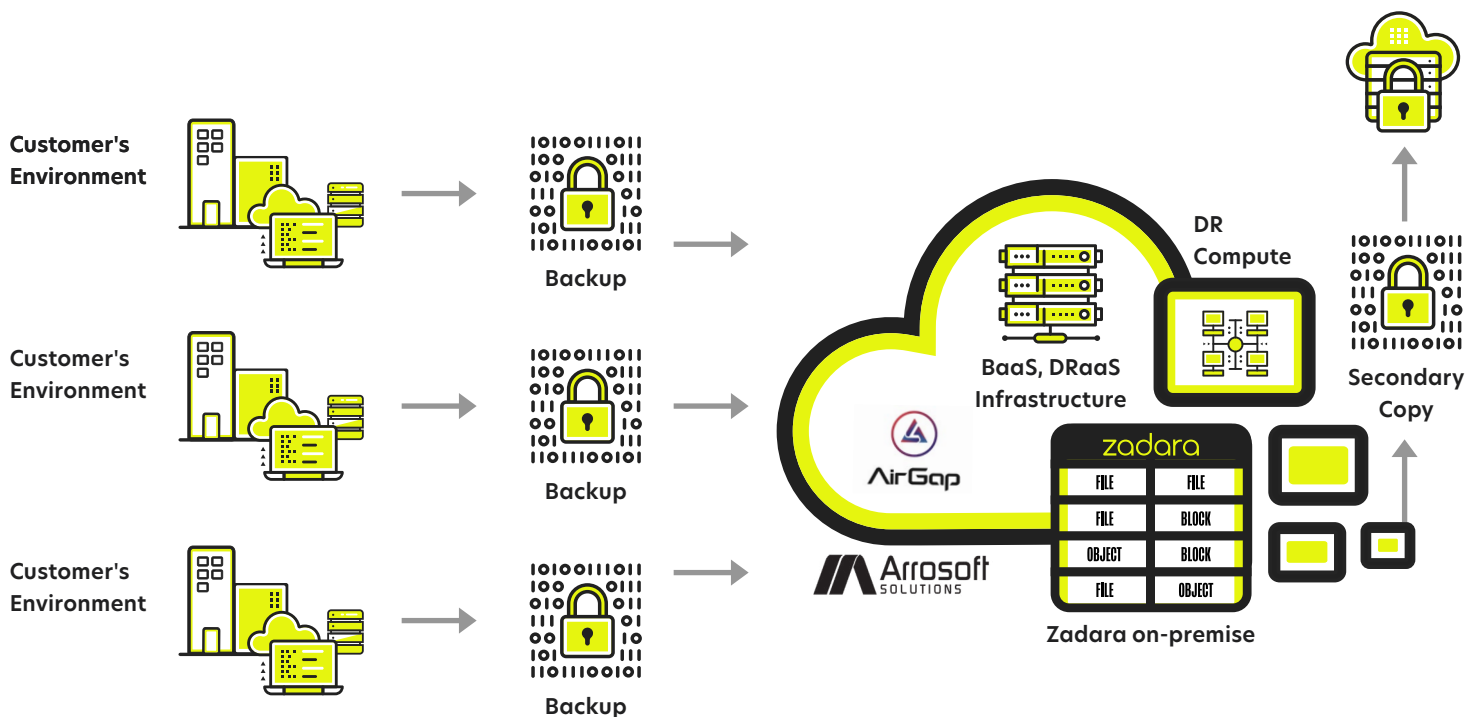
Customer's Environment

Backup

Customer's Environment

Backup

Customer's Environment

Backup

BaaS, DRaaS Infrastructure

DR Compute

AirGap

Arrosoft SOLUTIONS

zadara

| FILE | FILE |
|---|---|
| FILE | BLOCK |
| OBJECT | BLOCK |
| FILE | OBJECT |

Zadara on-premise

Secondary Copy